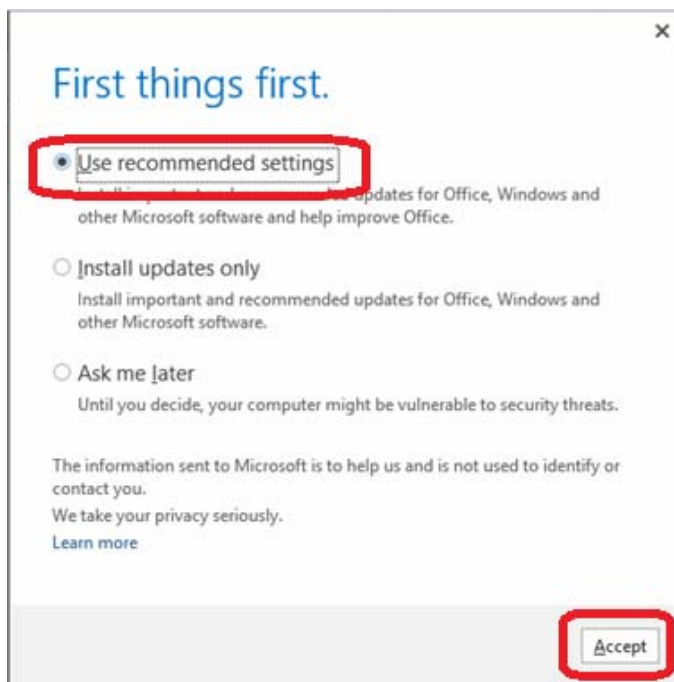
×

First things first.

Use recommended settings
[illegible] updates for Office, Windows and other Microsoft software and help improve Office.

Install updates only
Install important and recommended updates for Office, Windows and other Microsoft software.

Ask me later
Until you decide, your computer might be vulnerable to security threats.

The information sent to Microsoft is to help us and is not used to identify or contact you.
We take your privacy seriously.
Learn more

Accept